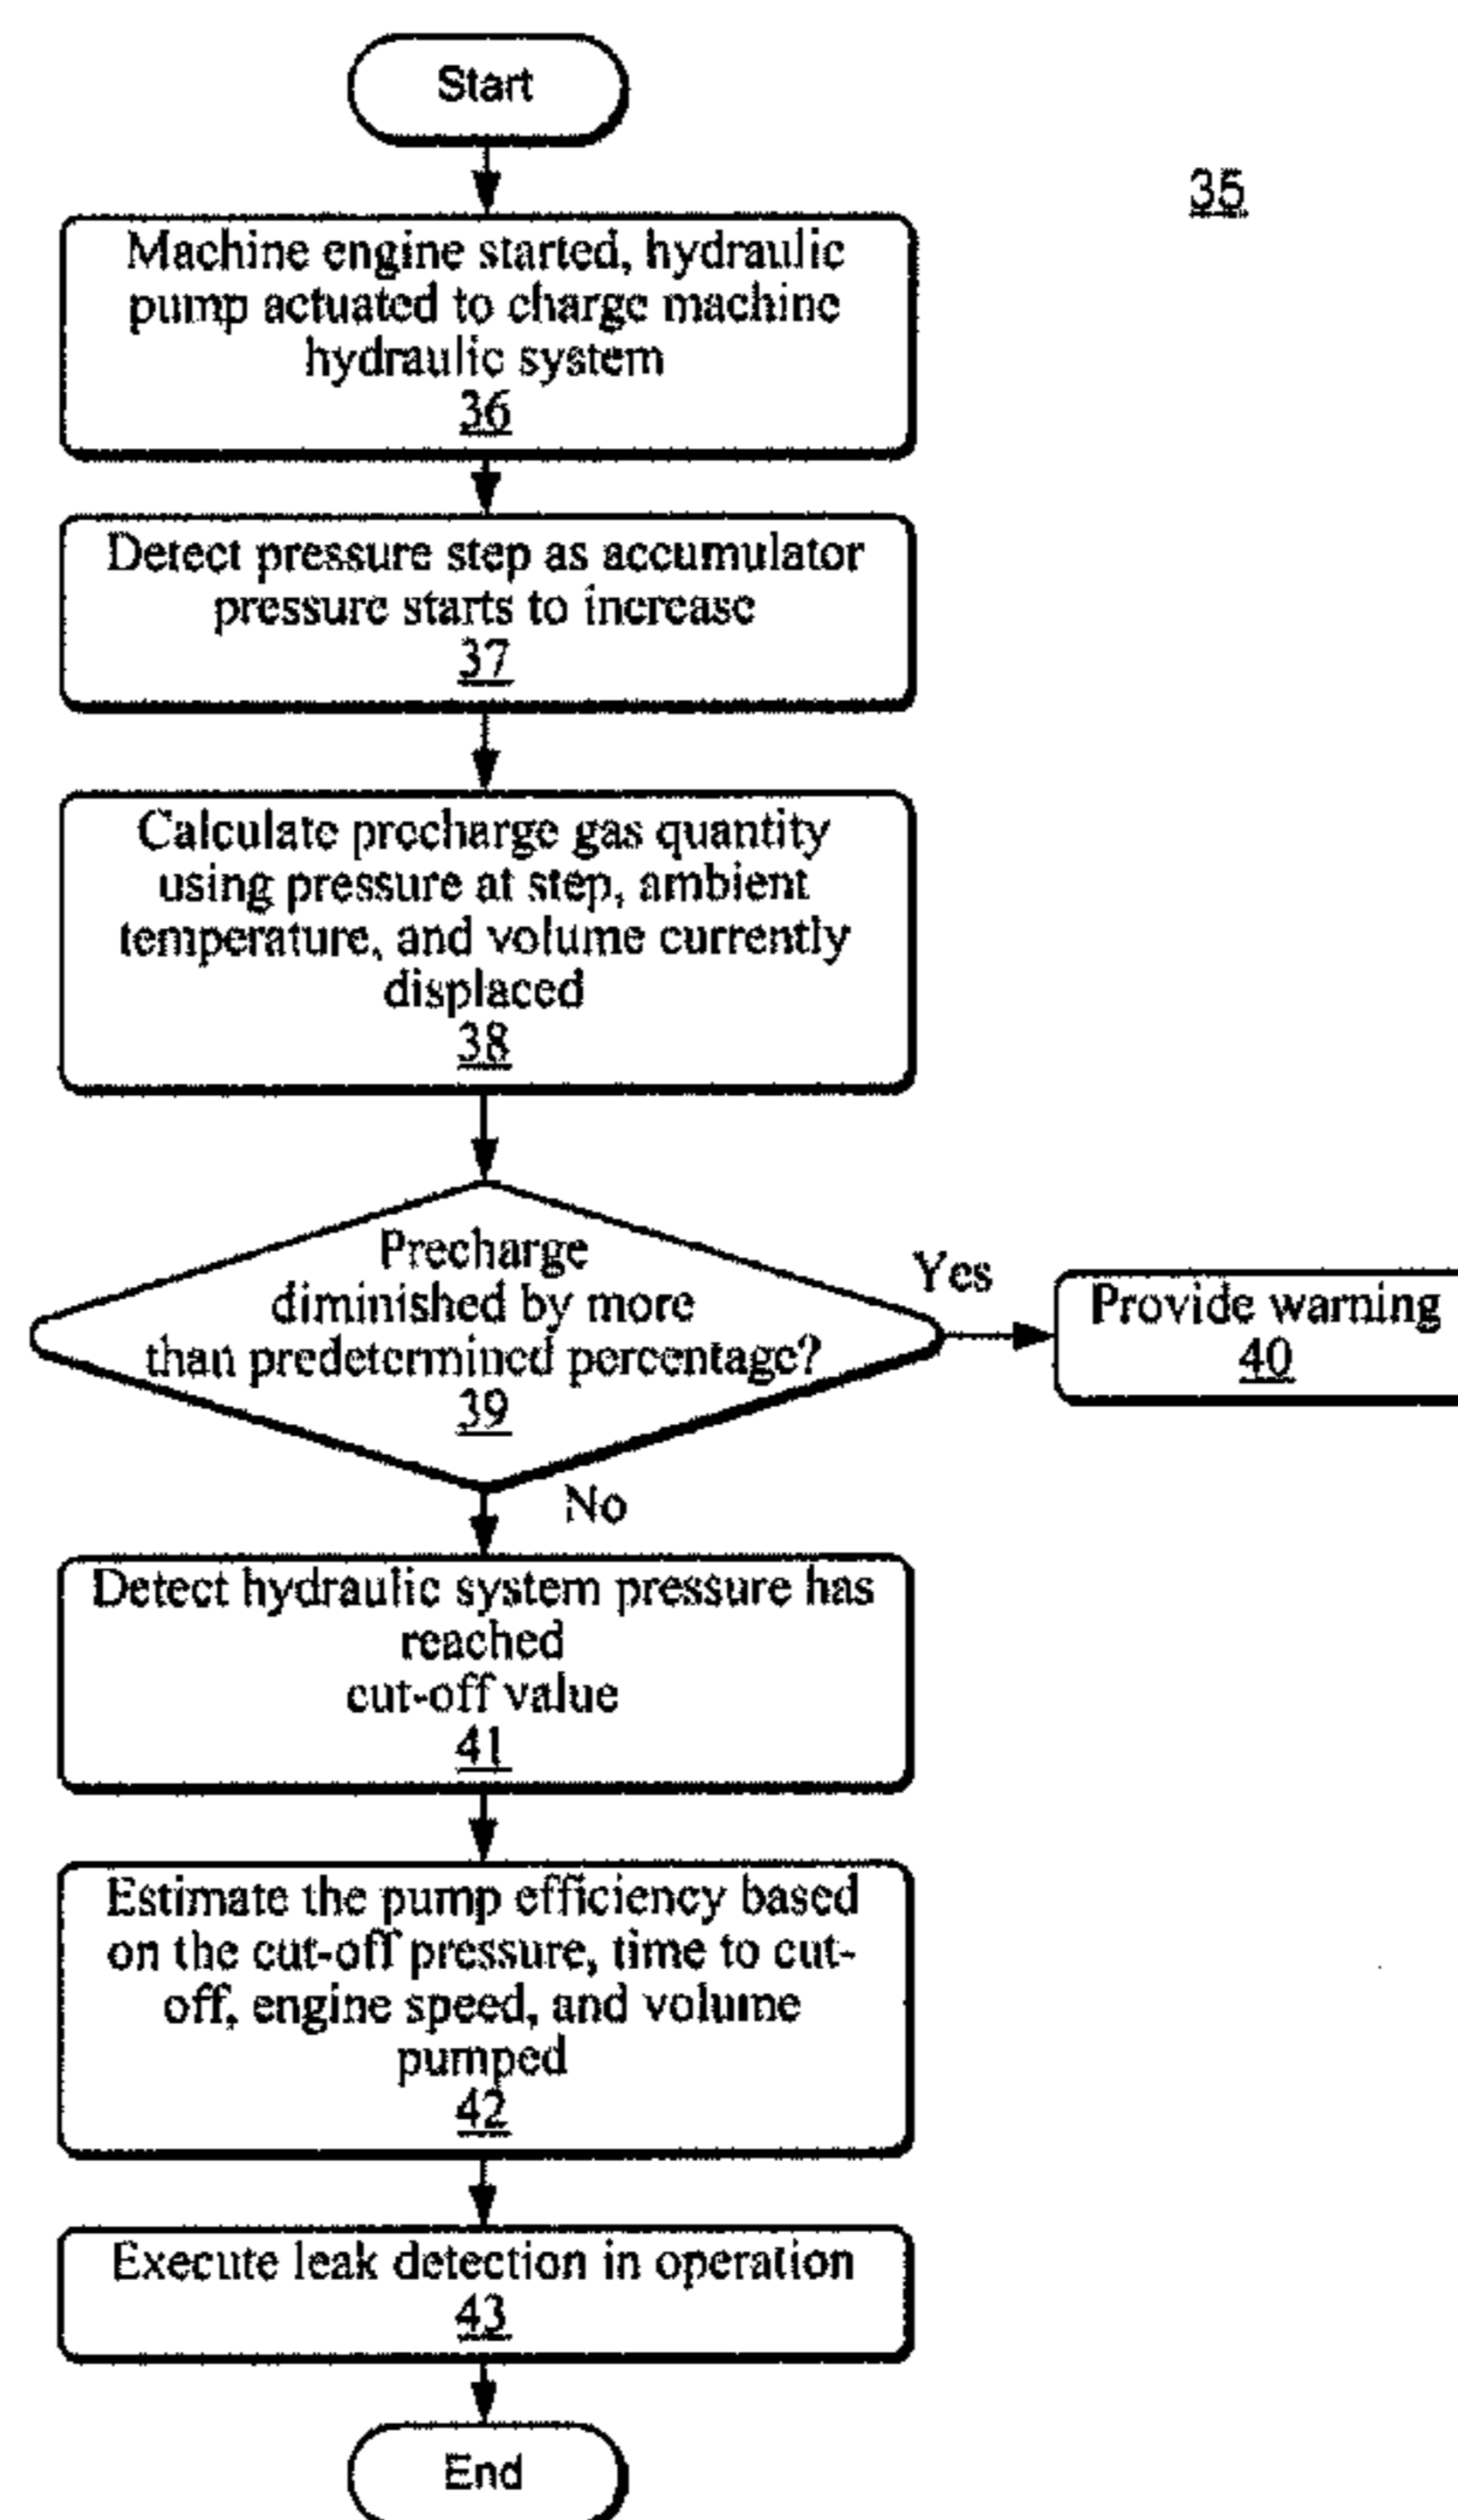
Start

35

Machine engine started, hydraulic pump actuated to charge machine hydraulic system
36

Detect pressure step as accumulator pressure starts to increase
37

Calculate precharge gas quantity using pressure at step, ambient temperature, and volume currently displaced
38

Precharge diminished by more than predetermined percentage?
39

Yes

Provide warning
40

No

Detect hydraulic system pressure has reached
cut-off value
41

Estimate the pump efficiency based on the cut-off pressure, time to cut-off, engine speed, and volume pumped
42

Execute leak detection in operation
43

End